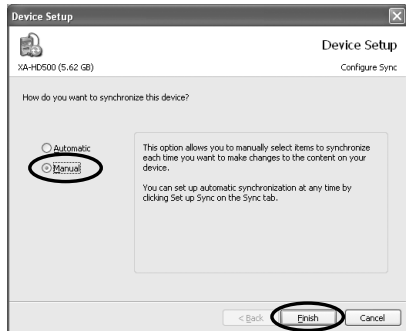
Device Setup

Device Setup

XA-HD500 (5.62 GB)

Configure Sync

How do you want to synchronize this device?

Automatic

Manual

This option allows you to manually select items to synchronize each time you want to make changes to the content on your device.

You can set up automatic synchronization at any time by clicking Set up Sync on the Sync tab.

< Back

Finish

Cancel